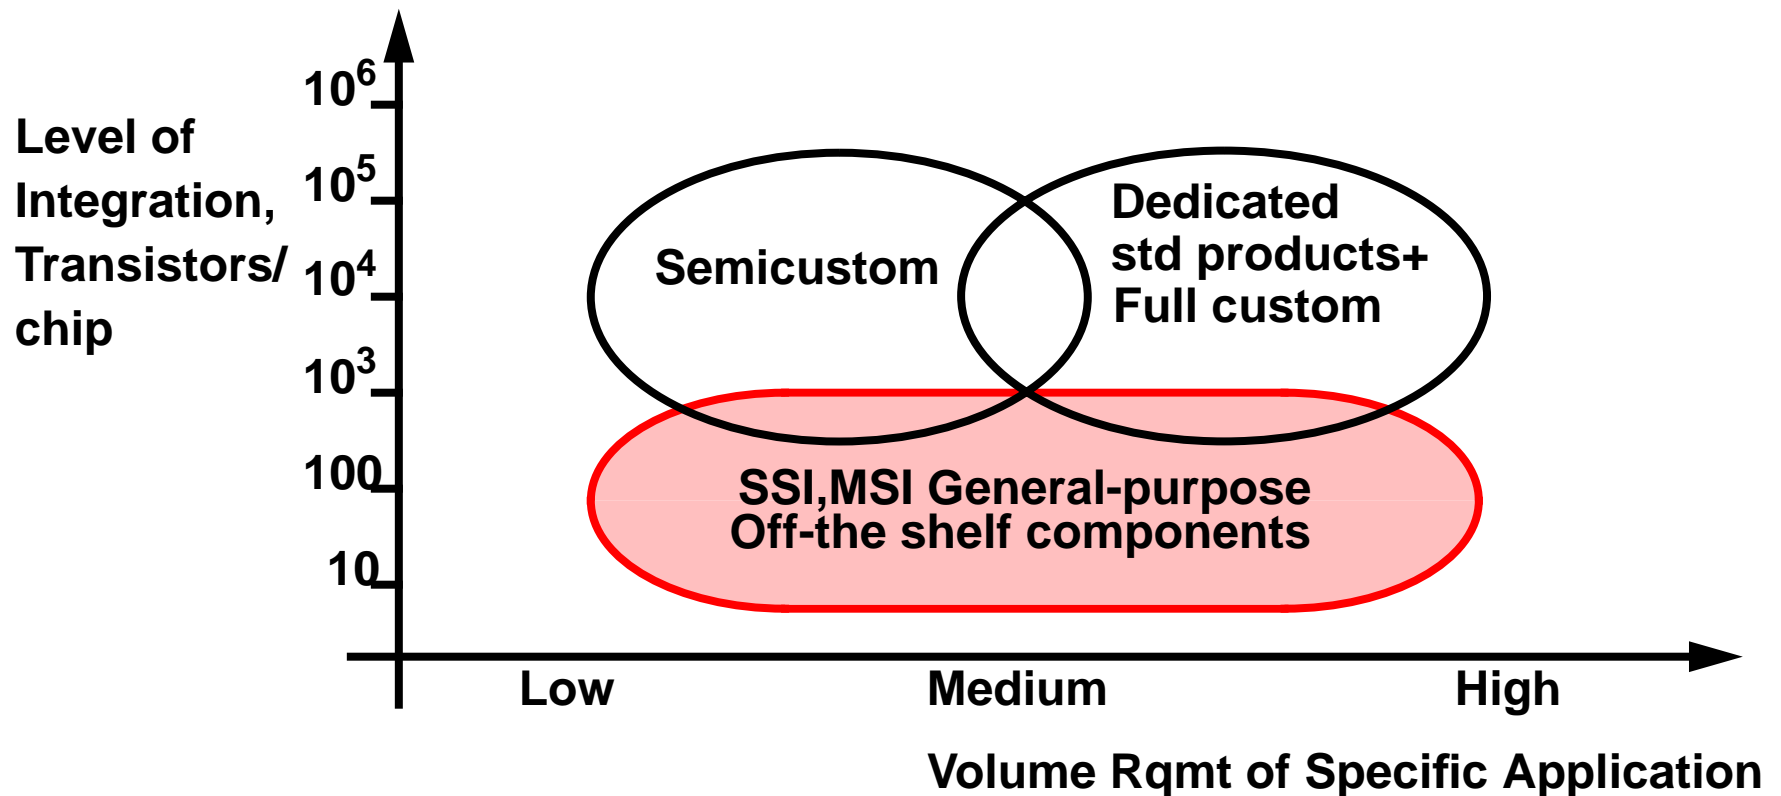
Level of Integration, Transistors/ chip

$10^6$

$10^5$

$10^4$

$10^3$

100

10

Semicustom

Dedicated std products+ Full custom

SSI,MSI General-purpose Off-the shelf components

Low

Medium

High

Volume Rqmt of Specific Application